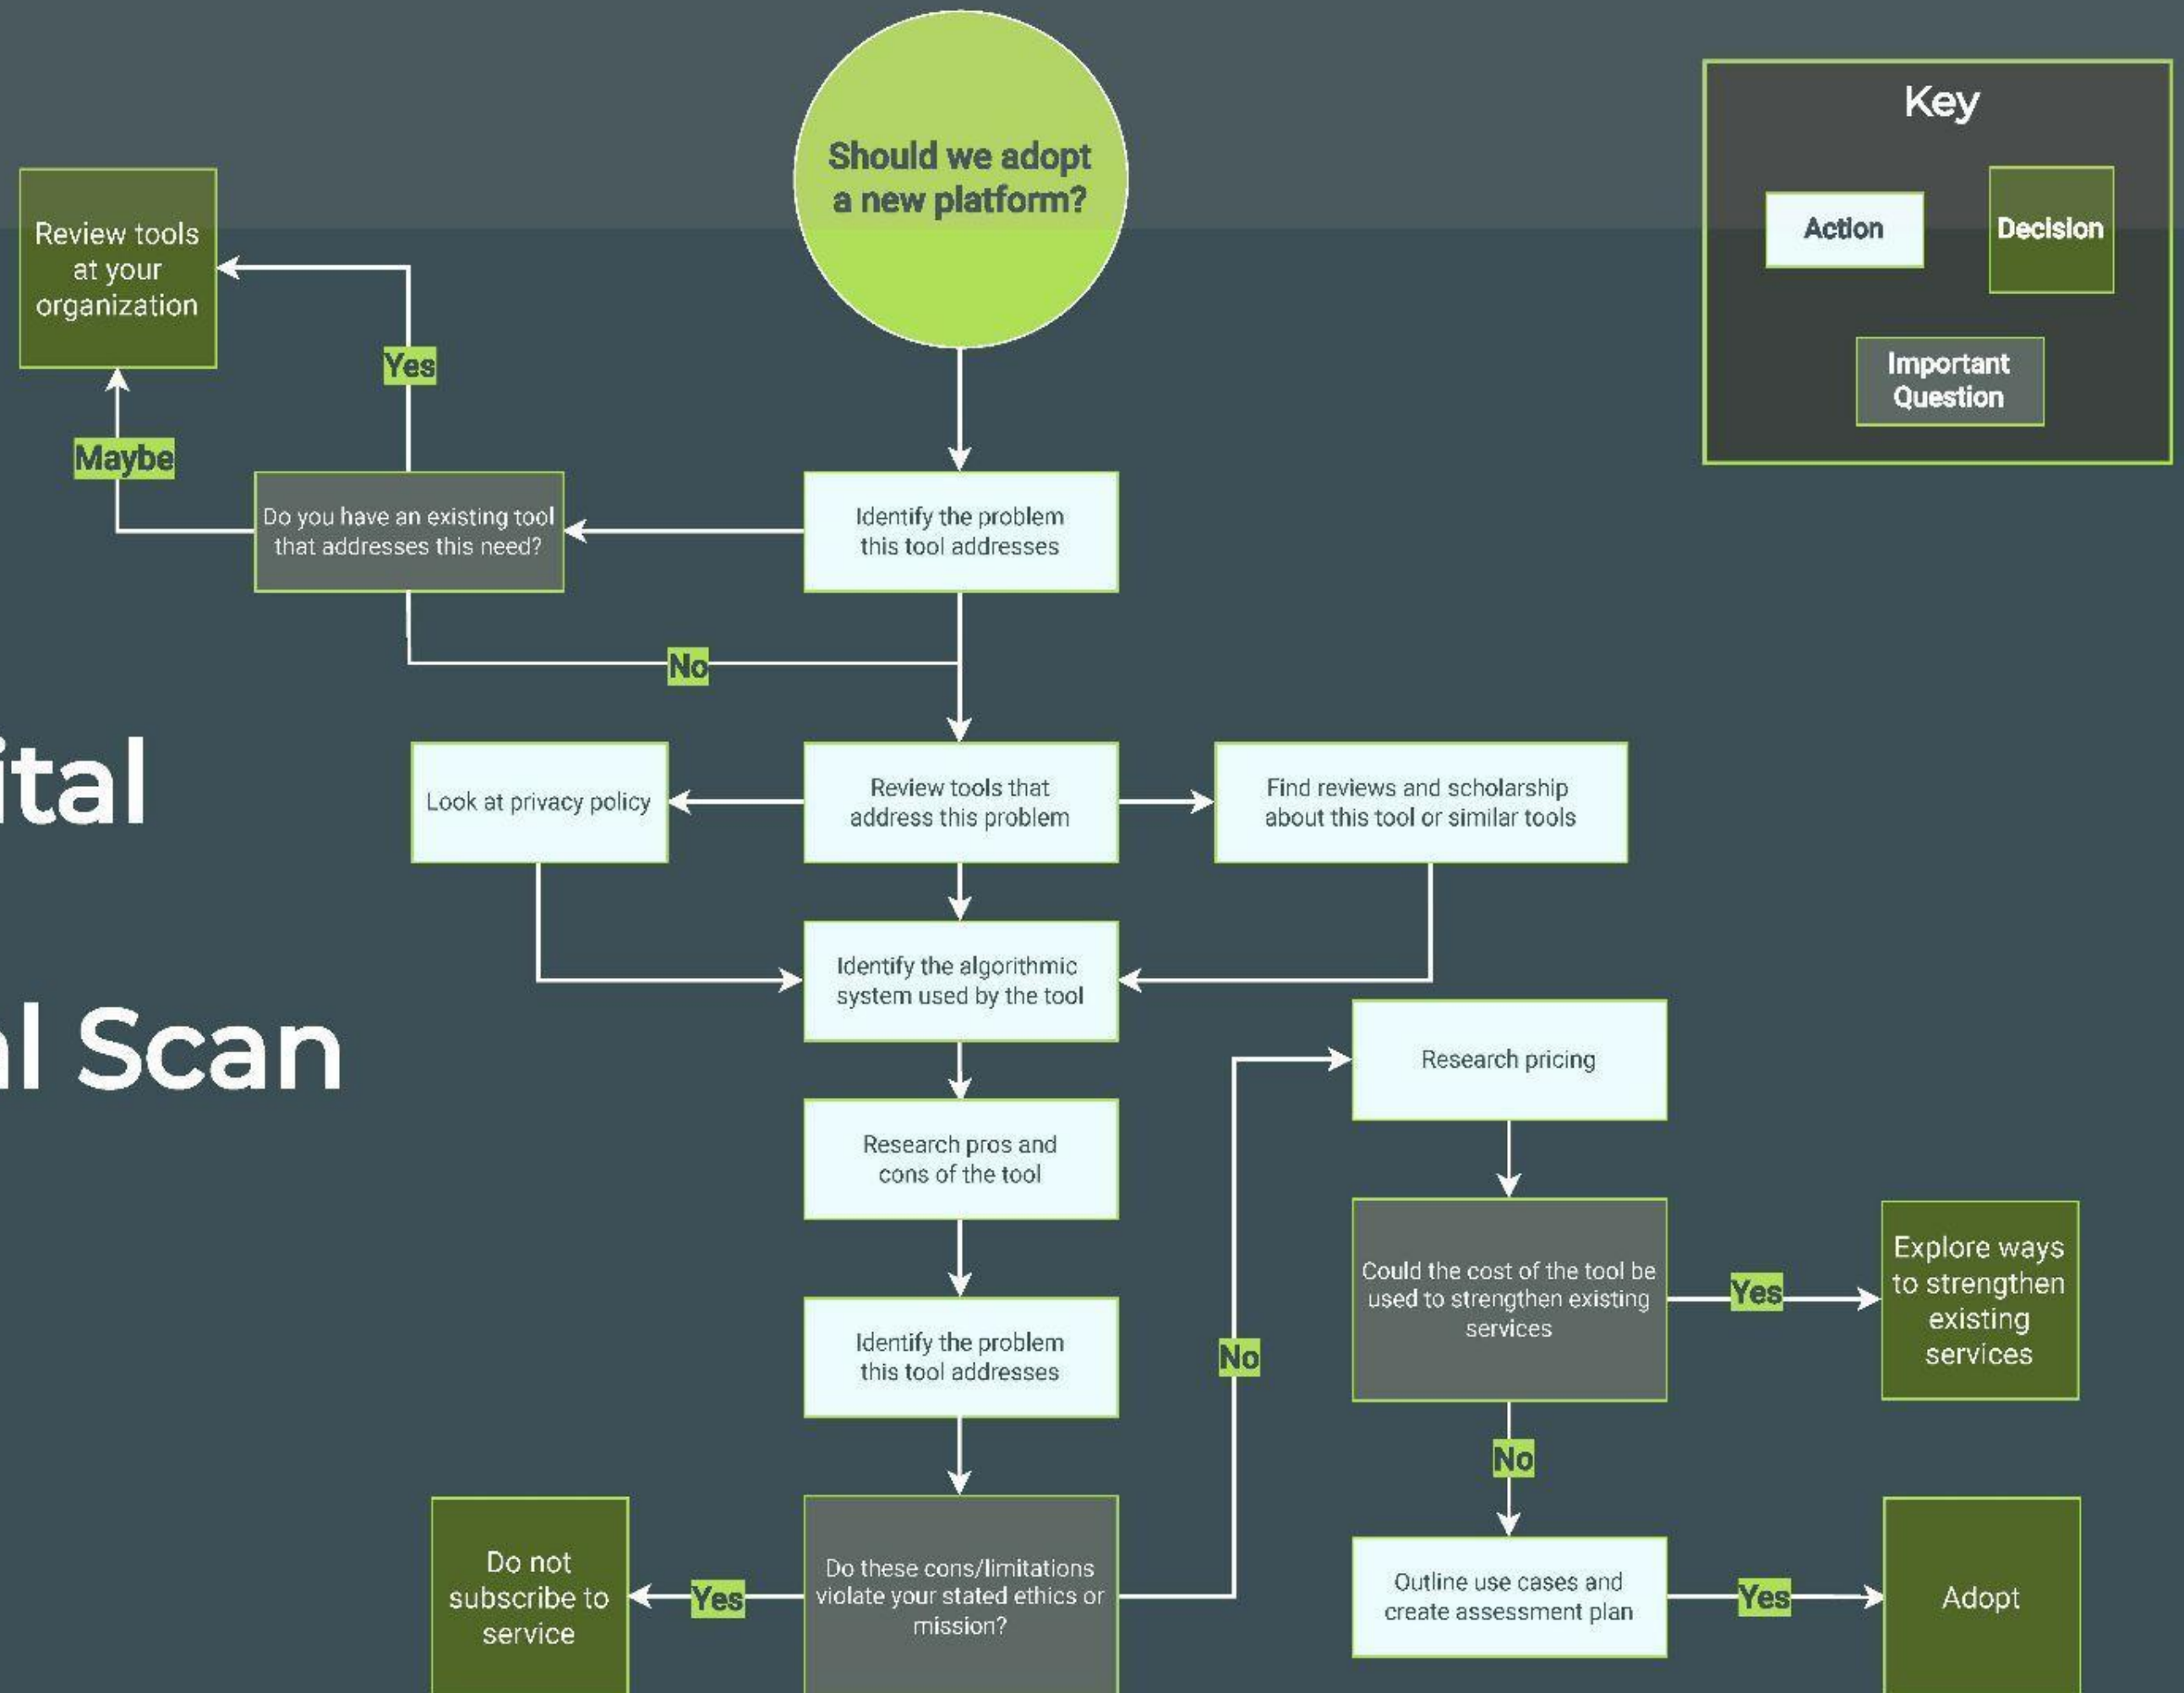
ital

l Scan

Should we adopt a new platform?

Key

Action

Decision

Important Question

Review tools at your organization

Yes

Maybe

Do you have an existing tool that addresses this need?

Identify the problem this tool addresses

No

Look at privacy policy

Review tools that address this problem

Find reviews and scholarship about this tool or similar tools

Identify the algorithmic system used by the tool

Research pricing

Research pros and cons of the tool

Could the cost of the tool be used to strengthen existing services

Yes

Explore ways to strengthen existing services

Identify the problem this tool addresses

No

No

Do not subscribe to service

Yes

Do these cons/limitations violate your stated ethics or mission?

Outline use cases and create assessment plan

Yes

Adopt